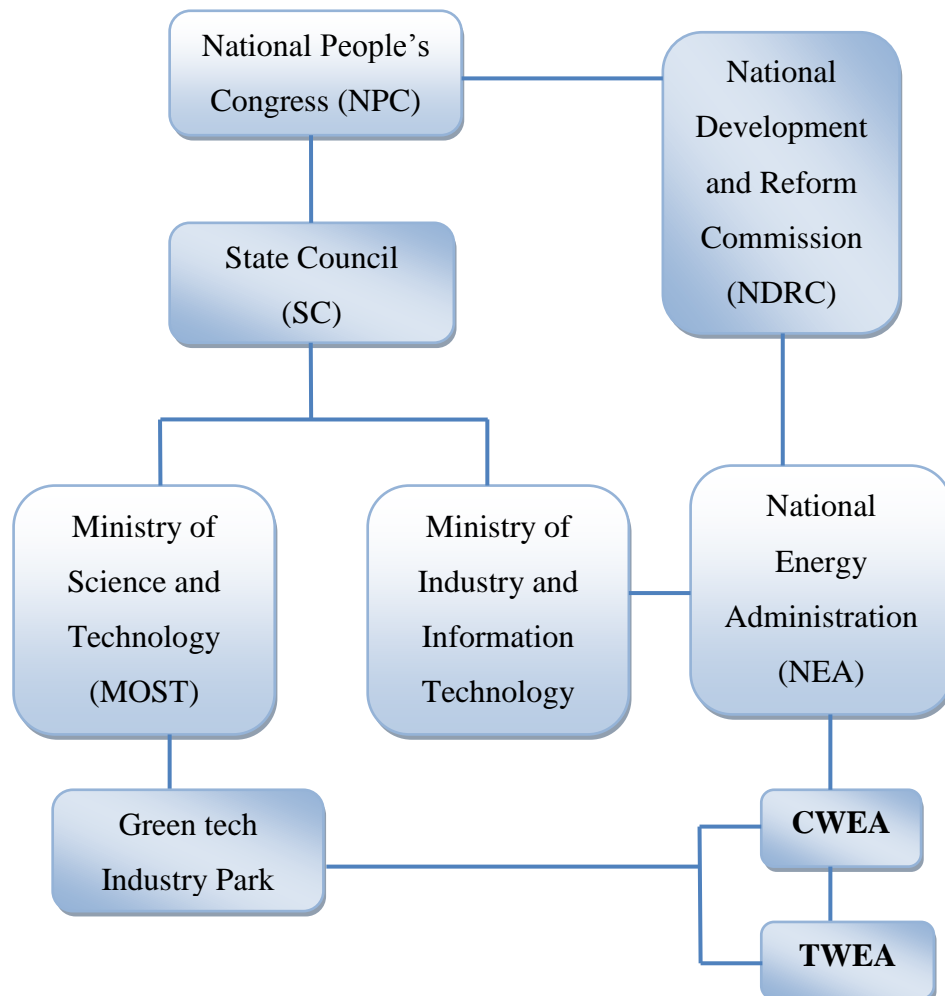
National People's Congress (NPC)

National Development and Reform Commission (NDRC)

State Council (SC)

Ministry of Science and Technology (MOST)

Ministry of Industry and Information Technology

National Energy Administration (NEA)

Green tech Industry Park

CWEA

TWEA